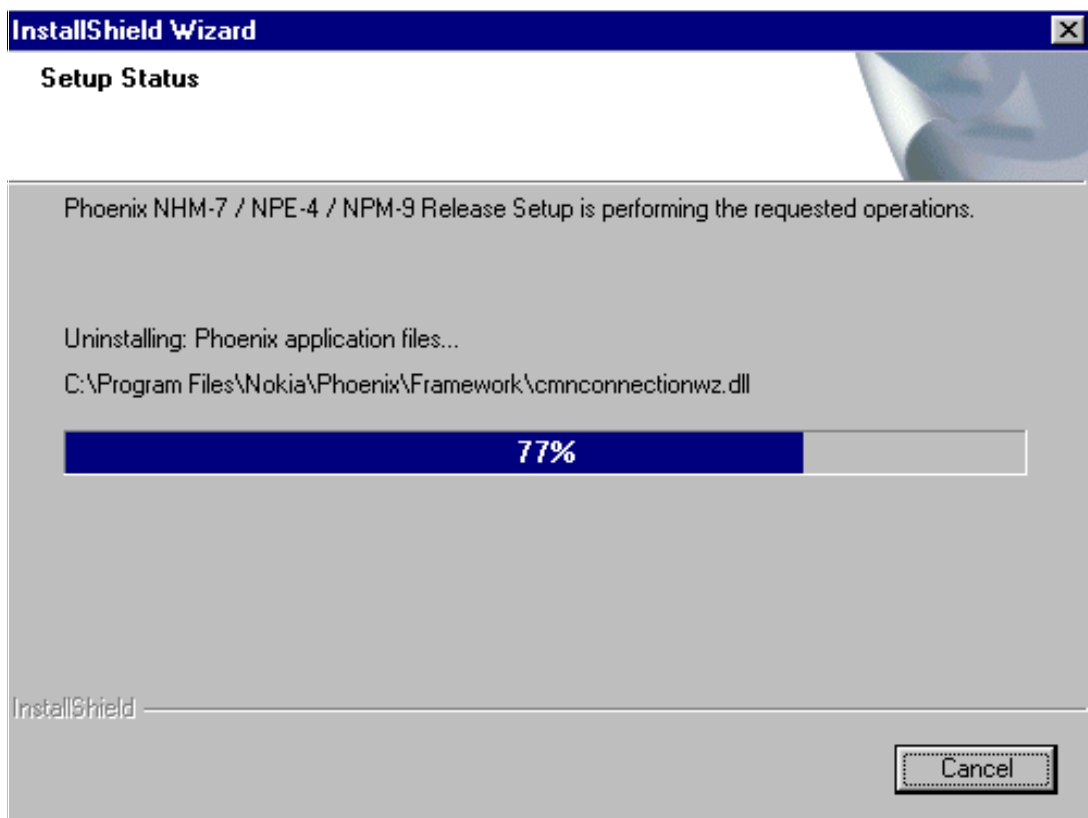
InstallShield Wizard

Setup Status

Phoenix NHM-7 / NPE-4 / NPM-9 Release Setup is performing the requested operations.

Uninstalling: Phoenix application files...

C:\Program Files\Nokia\Phoenix\Framework\cmnconnectionwz.dll

77%

InstallShield

Cancel